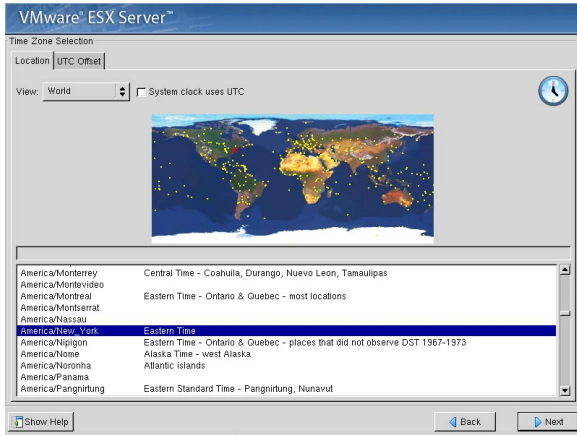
VMware® ESX Server™

Time Zone Selection

Location | UTC Offset

View: World

System clock uses UTC

| | |
|---|---|
| America/Monterrey | Central Time - Coahuila, Durango, Nuevo Leon, Tamaulipas |
| America/Montevideo | |
| America/Montreal | Eastern Time - Ontario & Quebec - most locations |
| America/Montserrat | |
| America/Nassau | |
| America/New_York | Eastern Time |
| America/Nipigon | Eastern Time - Ontario & Quebec - places that did not observe DST 1967-1973 |
| America/Nome | Alaska Time - west Alaska |
| America/Noronha | Atlantic islands |
| America/Panama | |
| America/Pangnirtung | Eastern Standard Time - Pangnirtung, Nunavut |

Show Help

Back

Next